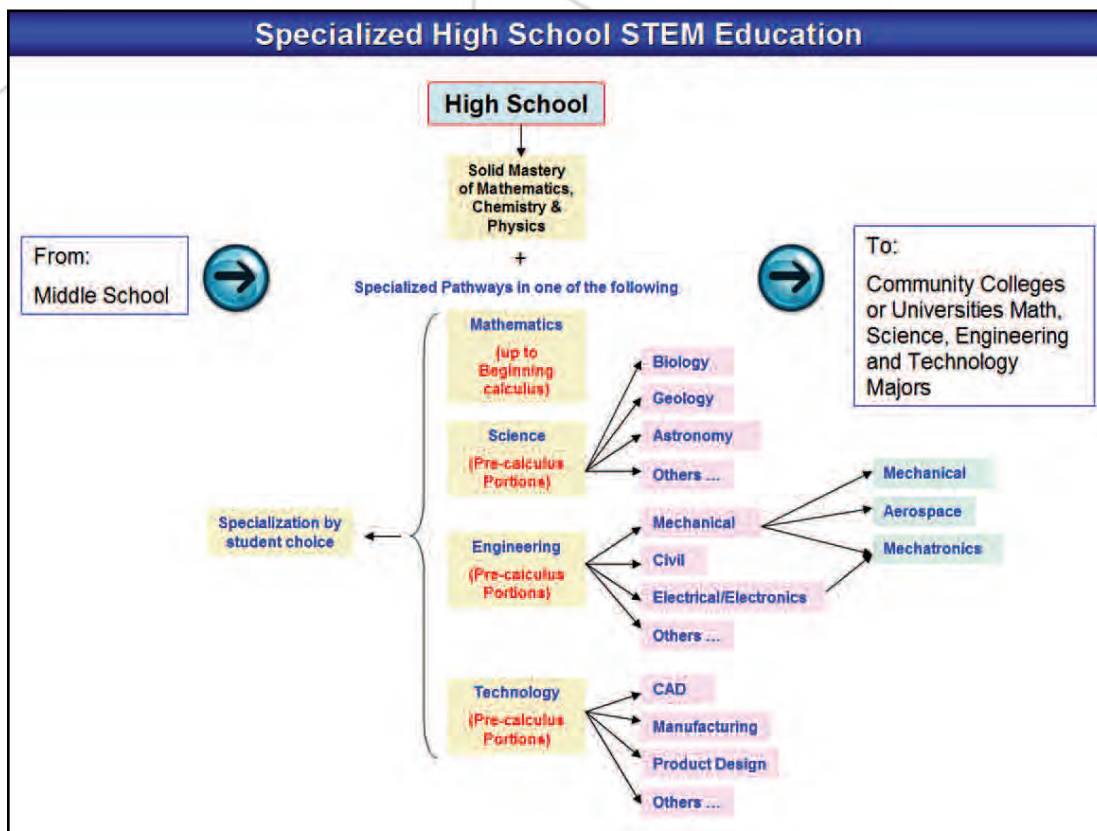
Specialized High School STEM Education

High School

Solid Mastery of Mathematics, Chemistry & Physics

+

Specialized Pathways in one of the following

From:
Middle School

To:
Community Colleges or Universities Math, Science, Engineering and Technology Majors

Mathematics
(up to Beginning calculus)

Science
(Pre-calculus Portions)

Biology
Geology
Astronomy
Others ...

Specialization by student choice

Engineering
(Pre-calculus Portions)

Mechanical
Civil
Electrical/Electronics
Others ...

Mechanical
Aerospace
Mechatronics

Technology
(Pre-calculus Portions)

CAD
Manufacturing
Product Design
Others ...